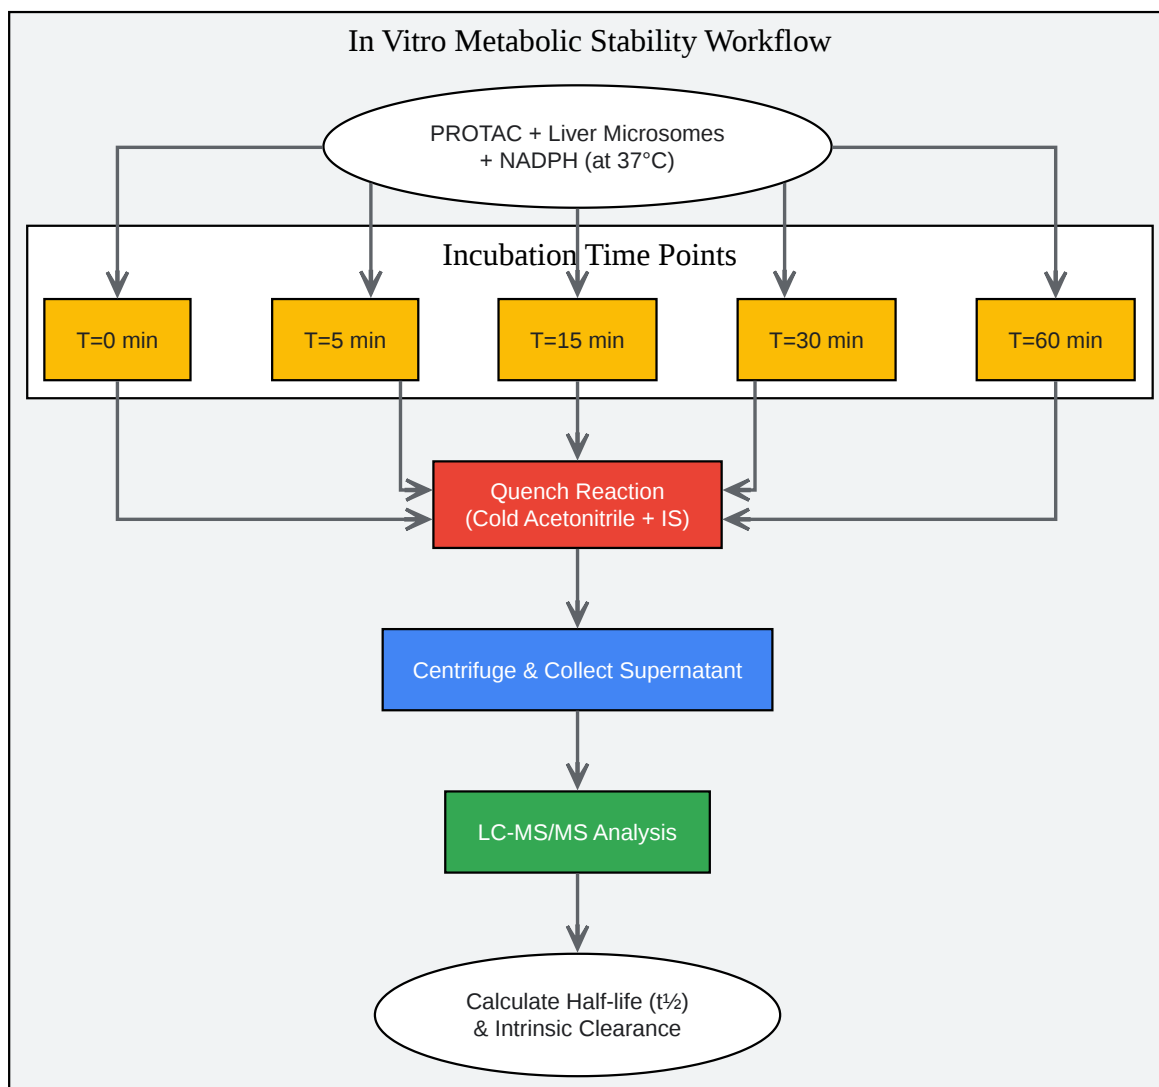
In Vitro Metabolic Stability Workflow

PROTAC + Liver Microsomes
+ NADPH (at 37°C)

Incubation Time Points

T=0 min

T=5 min

T=15 min

T=30 min

T=60 min

Quench Reaction
(Cold Acetonitrile + IS)

Centrifuge & Collect Supernatant

LC-MS/MS Analysis

Calculate Half-life (t½)
& Intrinsic Clearance